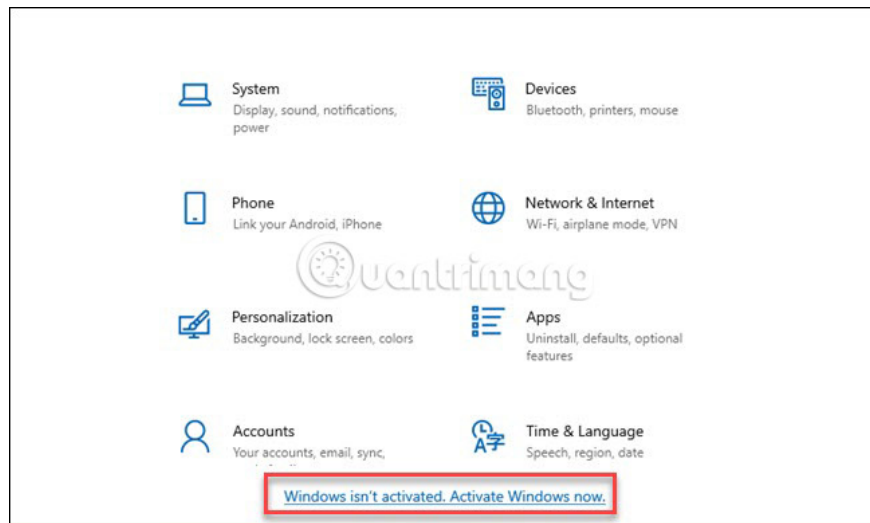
System
Display, sound, notifications, power

Devices
Bluetooth, printers, mouse

Phone
Link your Android, iPhone

Network & Internet
Wi-Fi, airplane mode, VPN

Quantrimang

Personalization
Background, lock screen, colors

Apps
Uninstall, defaults, optional features

Accounts
Your accounts, email, sync, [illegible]

Time & Language
Speech, region, date

Windows isn't activated. Activate Windows now.